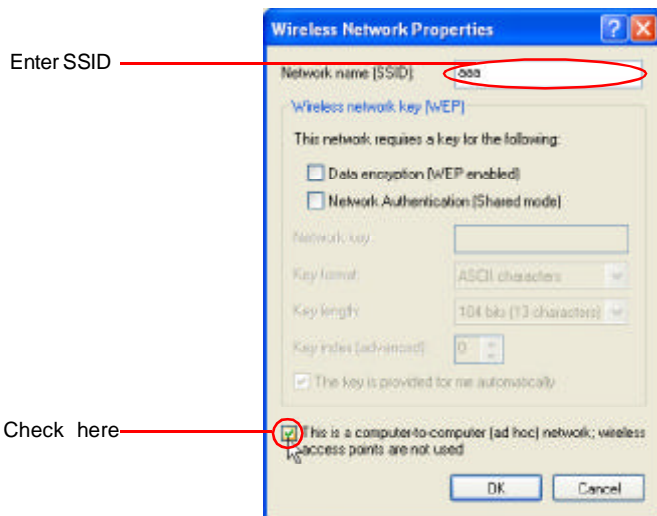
Wireless Network Properties

Enter SSID

Network name (SSID): aaa

Wireless network key (WEP)

This network requires a key for the following:

Data encryption (WEP enabled)

Network Authentication (Shared mode)

Network key:

Key format: ASCII characters

Key length: 104 bits (13 characters)

Key index (advanced): 0

The key is provided for me automatically

Check here

This is a computer-to-computer (ad hoc) network; wireless access points are not used

OK

Cancel